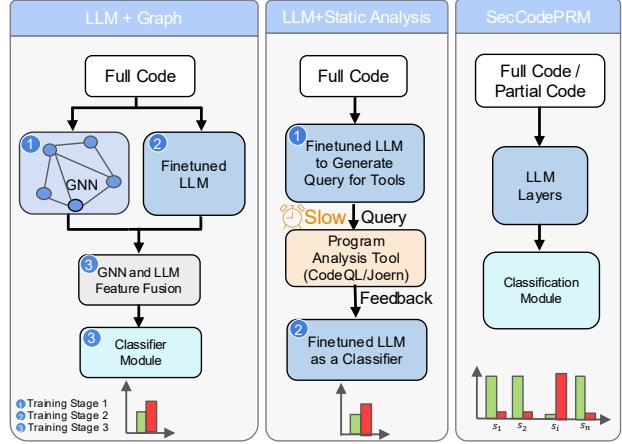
LLM + Graph

Full Code

1 GNN

2 Finetuned LLM

3 GNN and LLM Feature Fusion

3 Classifier Module

1 Training Stage 1
2 Training Stage 2
3 Training Stage 3

LLM+Static Analysis

Full Code

1 Finetuned LLM to Generate Query for Tools

Slow Query

Program Analysis Tool (CodeQL/Joern)

Feedback

2 Finetuned LLM as a Classifier

SecCodePRM

Full Code / Partial Code

LLM Layers

Classification Module

$s_1$ $s_2$ $s_i$ $s_n$